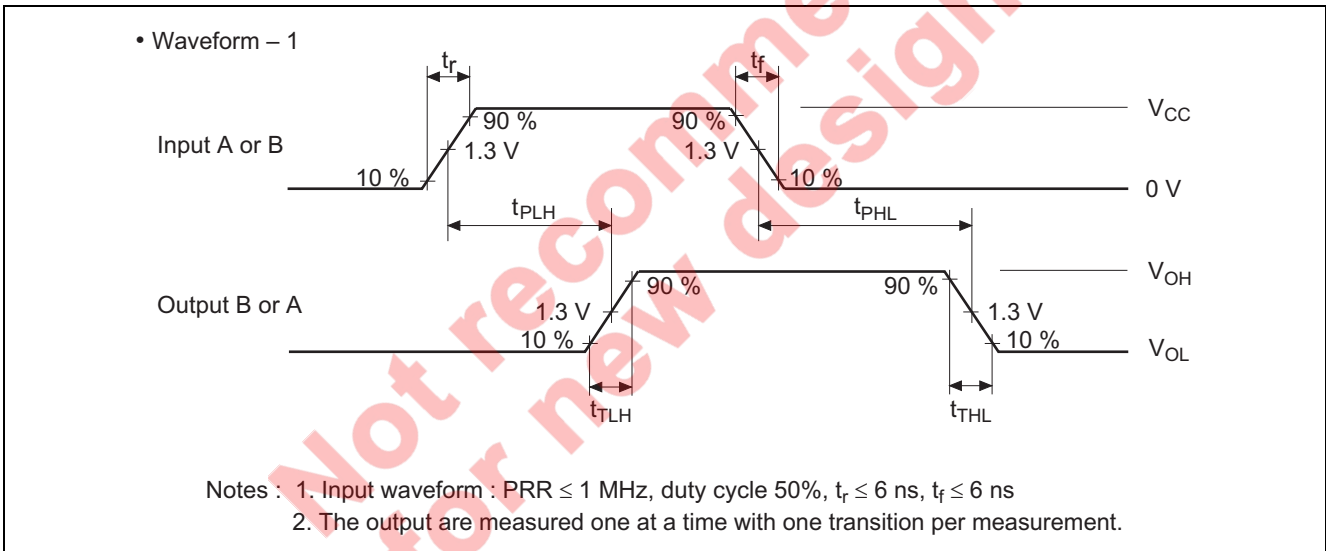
• Waveform – 1

$t_r$

$t_f$

Input A or B

90 %

1.3 V

10 %

90 %

1.3 V

10 %

$V_{CC}$

0 V

$t_{PLH}$

$t_{PHL}$

Output B or A

90 %

1.3 V

10 %

90 %

1.3 V

10 %

$V_{OH}$

$V_{OL}$

$t_{TLH}$

$t_{THL}$

Notes : 1. Input waveform : PRR $\leq$ 1 MHz, duty cycle 50%, $t_r \leq$ 6 ns, $t_f \leq$ 6 ns

2. The output are measured one at a time with one transition per measurement.

Not recommended for new design